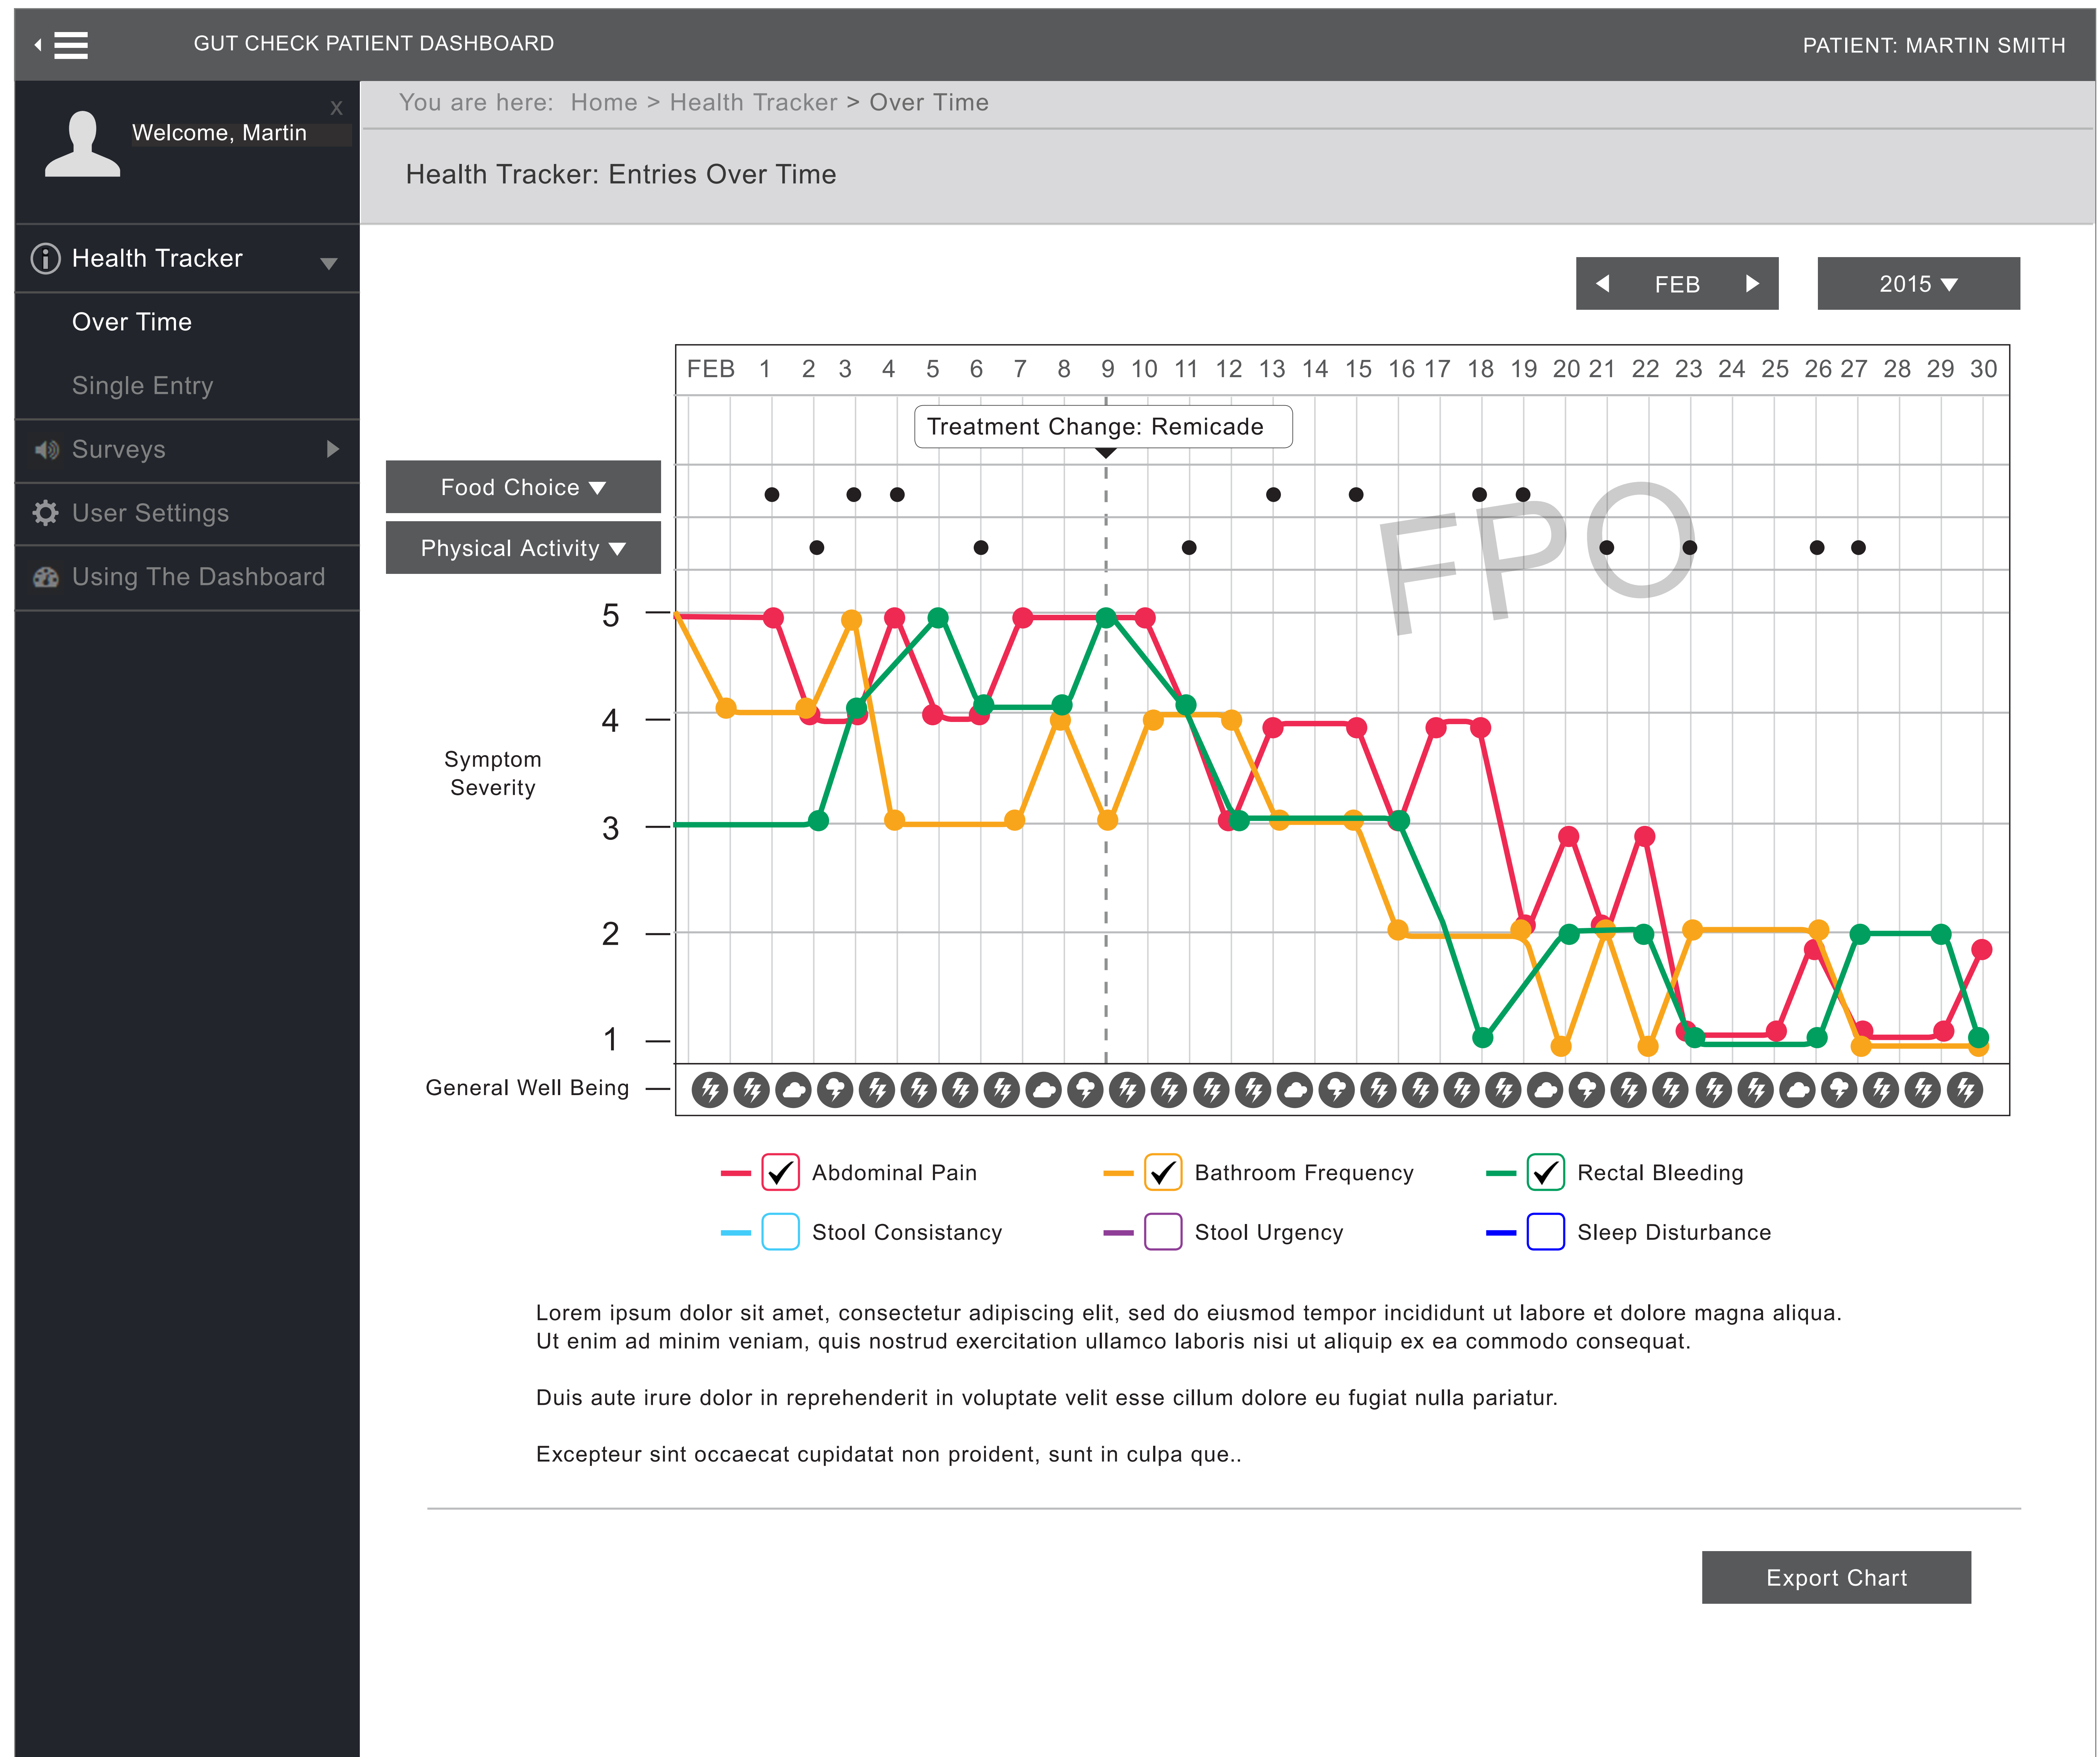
GUT CHECK PATIENT DASHBOARD

PATIENT: MARTIN SMITH

Welcome, Martin

x

Health Tracker

Over Time

Single Entry

Surveys

User Settings

Using The Dashboard

You are here: Home > Health Tracker > Over Time

Health Tracker: Entries Over Time

FEB

2015

FEB 1 2 3 4 5 6 7 8 9 10 11 12 13 14 15 16 17 18 19 20 21 22 23 24 25 26 27 28 29 30

Treatment Change: Remicade

Food Choice

Physical Activity

FPO

5

4

3

2

1

Symptom Severity

General Well Being

Abdominal Pain

Bathroom Frequency

Rectal Bleeding

Stool Consistancy

Stool Urgency

Sleep Disturbance

Lorem ipsum dolor sit amet, consectetur adipiscing elit, sed do eiusmod tempor incididunt ut labore et dolore magna aliqua. Ut enim ad minim veniam, quis nostrud exercitation ullamco laboris nisi ut aliquip ex ea commodo consequat.

Duis aute irure dolor in reprehenderit in voluptate velit esse cillum dolore eu fugiat nulla pariatur.

Excepteur sint occaecat cupidatat non proident, sunt in culpa que..

Export Chart